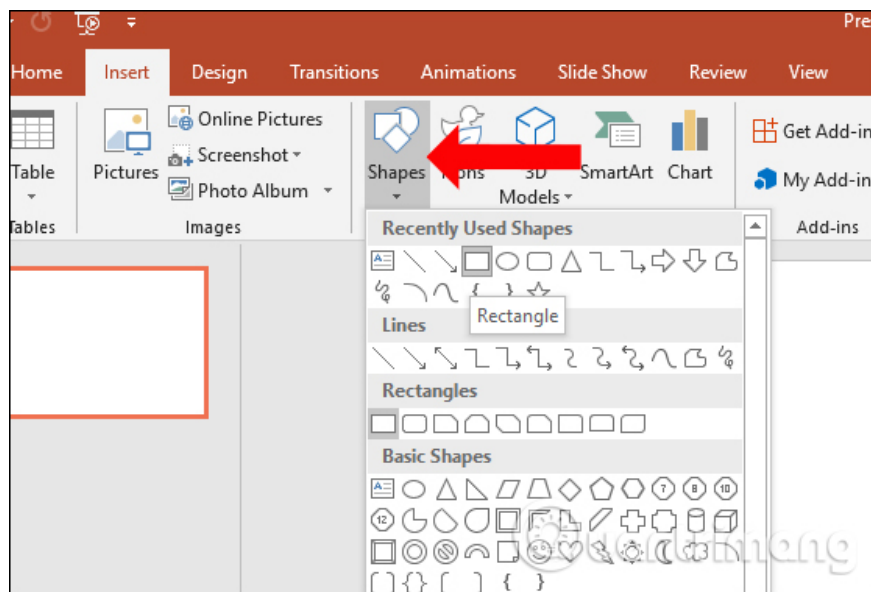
Pre

Home Insert Design Transitions Animations Slide Show Review View

Table
Tables

Pictures
Online Pictures
Screenshot
Photo Album
Images

Shapes
Icons
3D Models
SmartArt
Chart

Get Add-in
My Add-in
Add-ins

Recently Used Shapes

Rectangle

Lines

Rectangles

Basic Shapes

Quantrimang